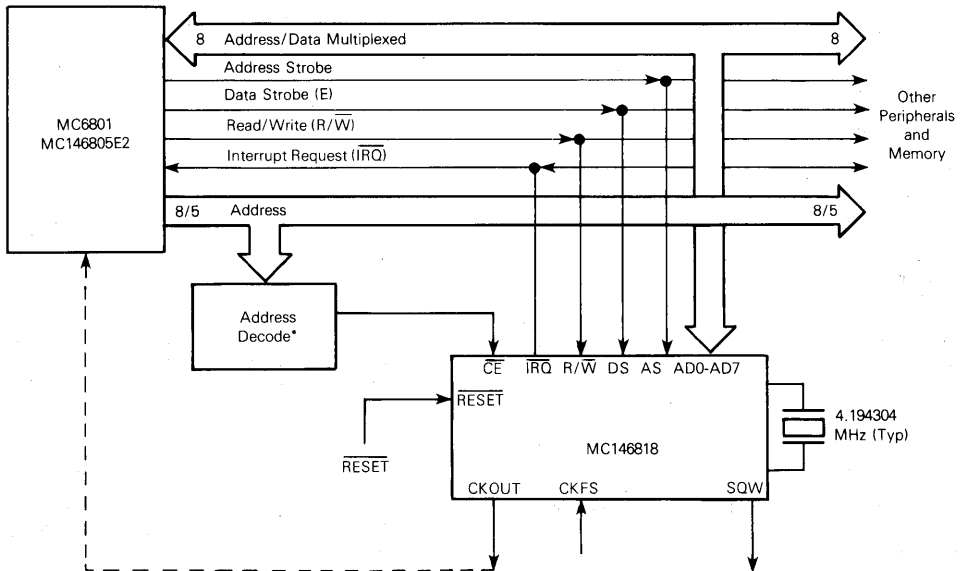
MC6801
MC146805E2

8 Address/Data Multiplexed 8

Address Strobe

Data Strobe (E)

Read/Write ($R/\overline{W}$)

Interrupt Request ($\overline{IRQ}$)

Other Peripherals and Memory

8/5 Address 8/5

Address Decode*

$\overline{CE}$ $\overline{IRQ}$ $R/\overline{W}$ DS AS AD0-AD7

$\overline{RESET}$

$\overline{RESET}$

MC146818

4.194304 MHz (Typ)

CKOUT CKFS SQW